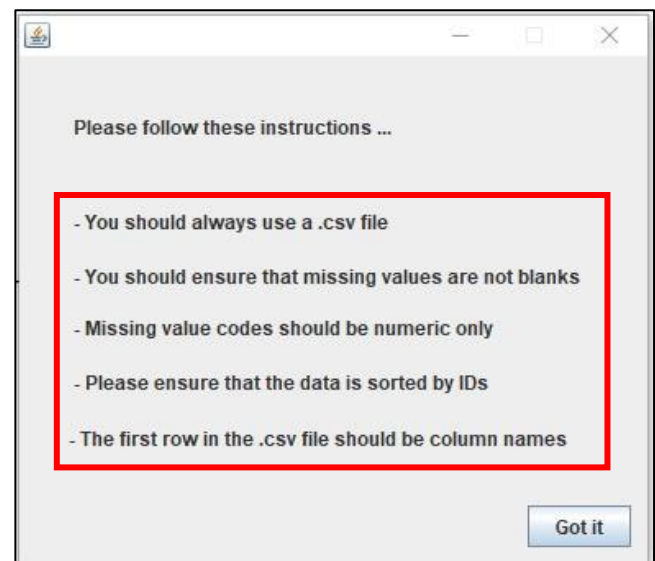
Please follow these instructions ...

- You should always use a .csv file

- You should ensure that missing values are not blanks

- Missing value codes should be numeric only

- Please ensure that the data is sorted by IDs

- The first row in the .csv file should be column names

Got it